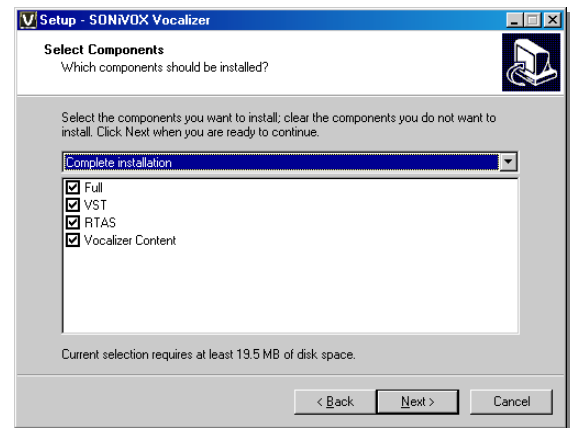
Setup - SONiVOX Vocalizer

Select Components
Which components should be installed?

Select the components you want to install; clear the components you do not want to install. Click Next when you are ready to continue.

Complete installation

Full
VST
RTAS
Vocalizer Content

Current selection requires at least 19.5 MB of disk space.

< Back
Next >
Cancel